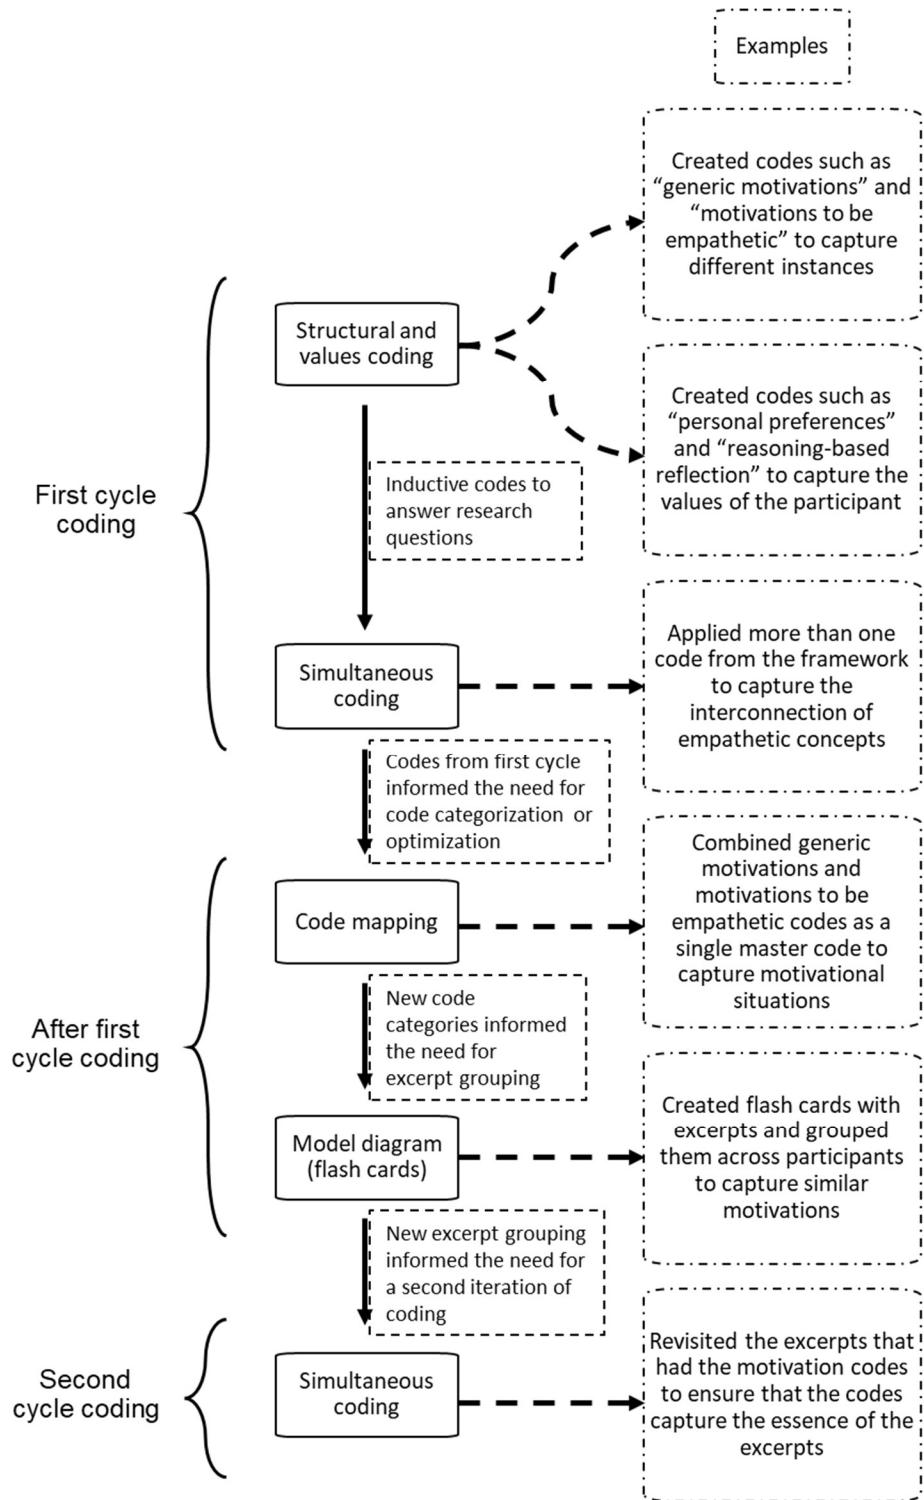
Examples

First cycle coding

Structural and values coding

Created codes such as "generic motivations" and "motivations to be empathetic" to capture different instances

Created codes such as "personal preferences" and "reasoning-based reflection" to capture the values of the participant

Inductive codes to answer research questions

Simultaneous coding

Applied more than one code from the framework to capture the interconnection of empathetic concepts

Codes from first cycle informed the need for code categorization or optimization

After first cycle coding

Code mapping

Combined generic motivations and motivations to be empathetic codes as a single master code to capture motivational situations

New code categories informed the need for excerpt grouping

Model diagram (flash cards)

Created flash cards with excerpts and grouped them across participants to capture similar motivations

New excerpt grouping informed the need for a second iteration of coding

Second cycle coding

Simultaneous coding

Revisited the excerpts that had the motivation codes to ensure that the codes capture the essence of the excerpts